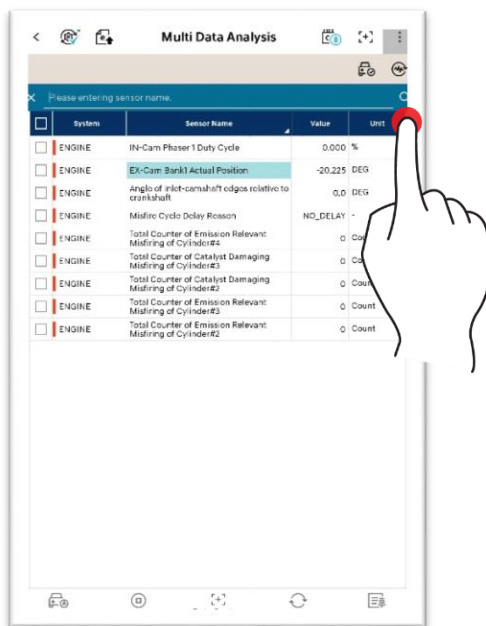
Multi Data Analysis

Please entering sensor name.

| | System | Sensor Name | Value | Unit |
|---|---|---|---|---|
| | ENGINE | IN-Cam Phaser 1 Duty Cycle | 0.000 | % |
| | ENGINE | EX-Cam Bank1 Actual Position | -20.225 | DEG |
| | ENGINE | Angle of inlet-camshaft edges relative to crankshaft | 0.0 | DEG |
| | ENGINE | Misfire Cycle Delay Reason | NO_DELAY | - |
| | ENGINE | Total Counter of Emission Relevant Misfiring of Cylinder#4 | 0 | Cou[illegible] |
| | ENGINE | Total Counter of Catalyst Damaging Misfiring of Cylinder#3 | 0 | Cou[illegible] |
| | ENGINE | Total Counter of Catalyst Damaging Misfiring of Cylinder#2 | 0 | Cou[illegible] |
| | ENGINE | Total Counter of Emission Relevant Misfiring of Cylinder#3 | 0 | Count |
| | ENGINE | Total Counter of Emission Relevant Misfiring of Cylinder#2 | 0 | Count |